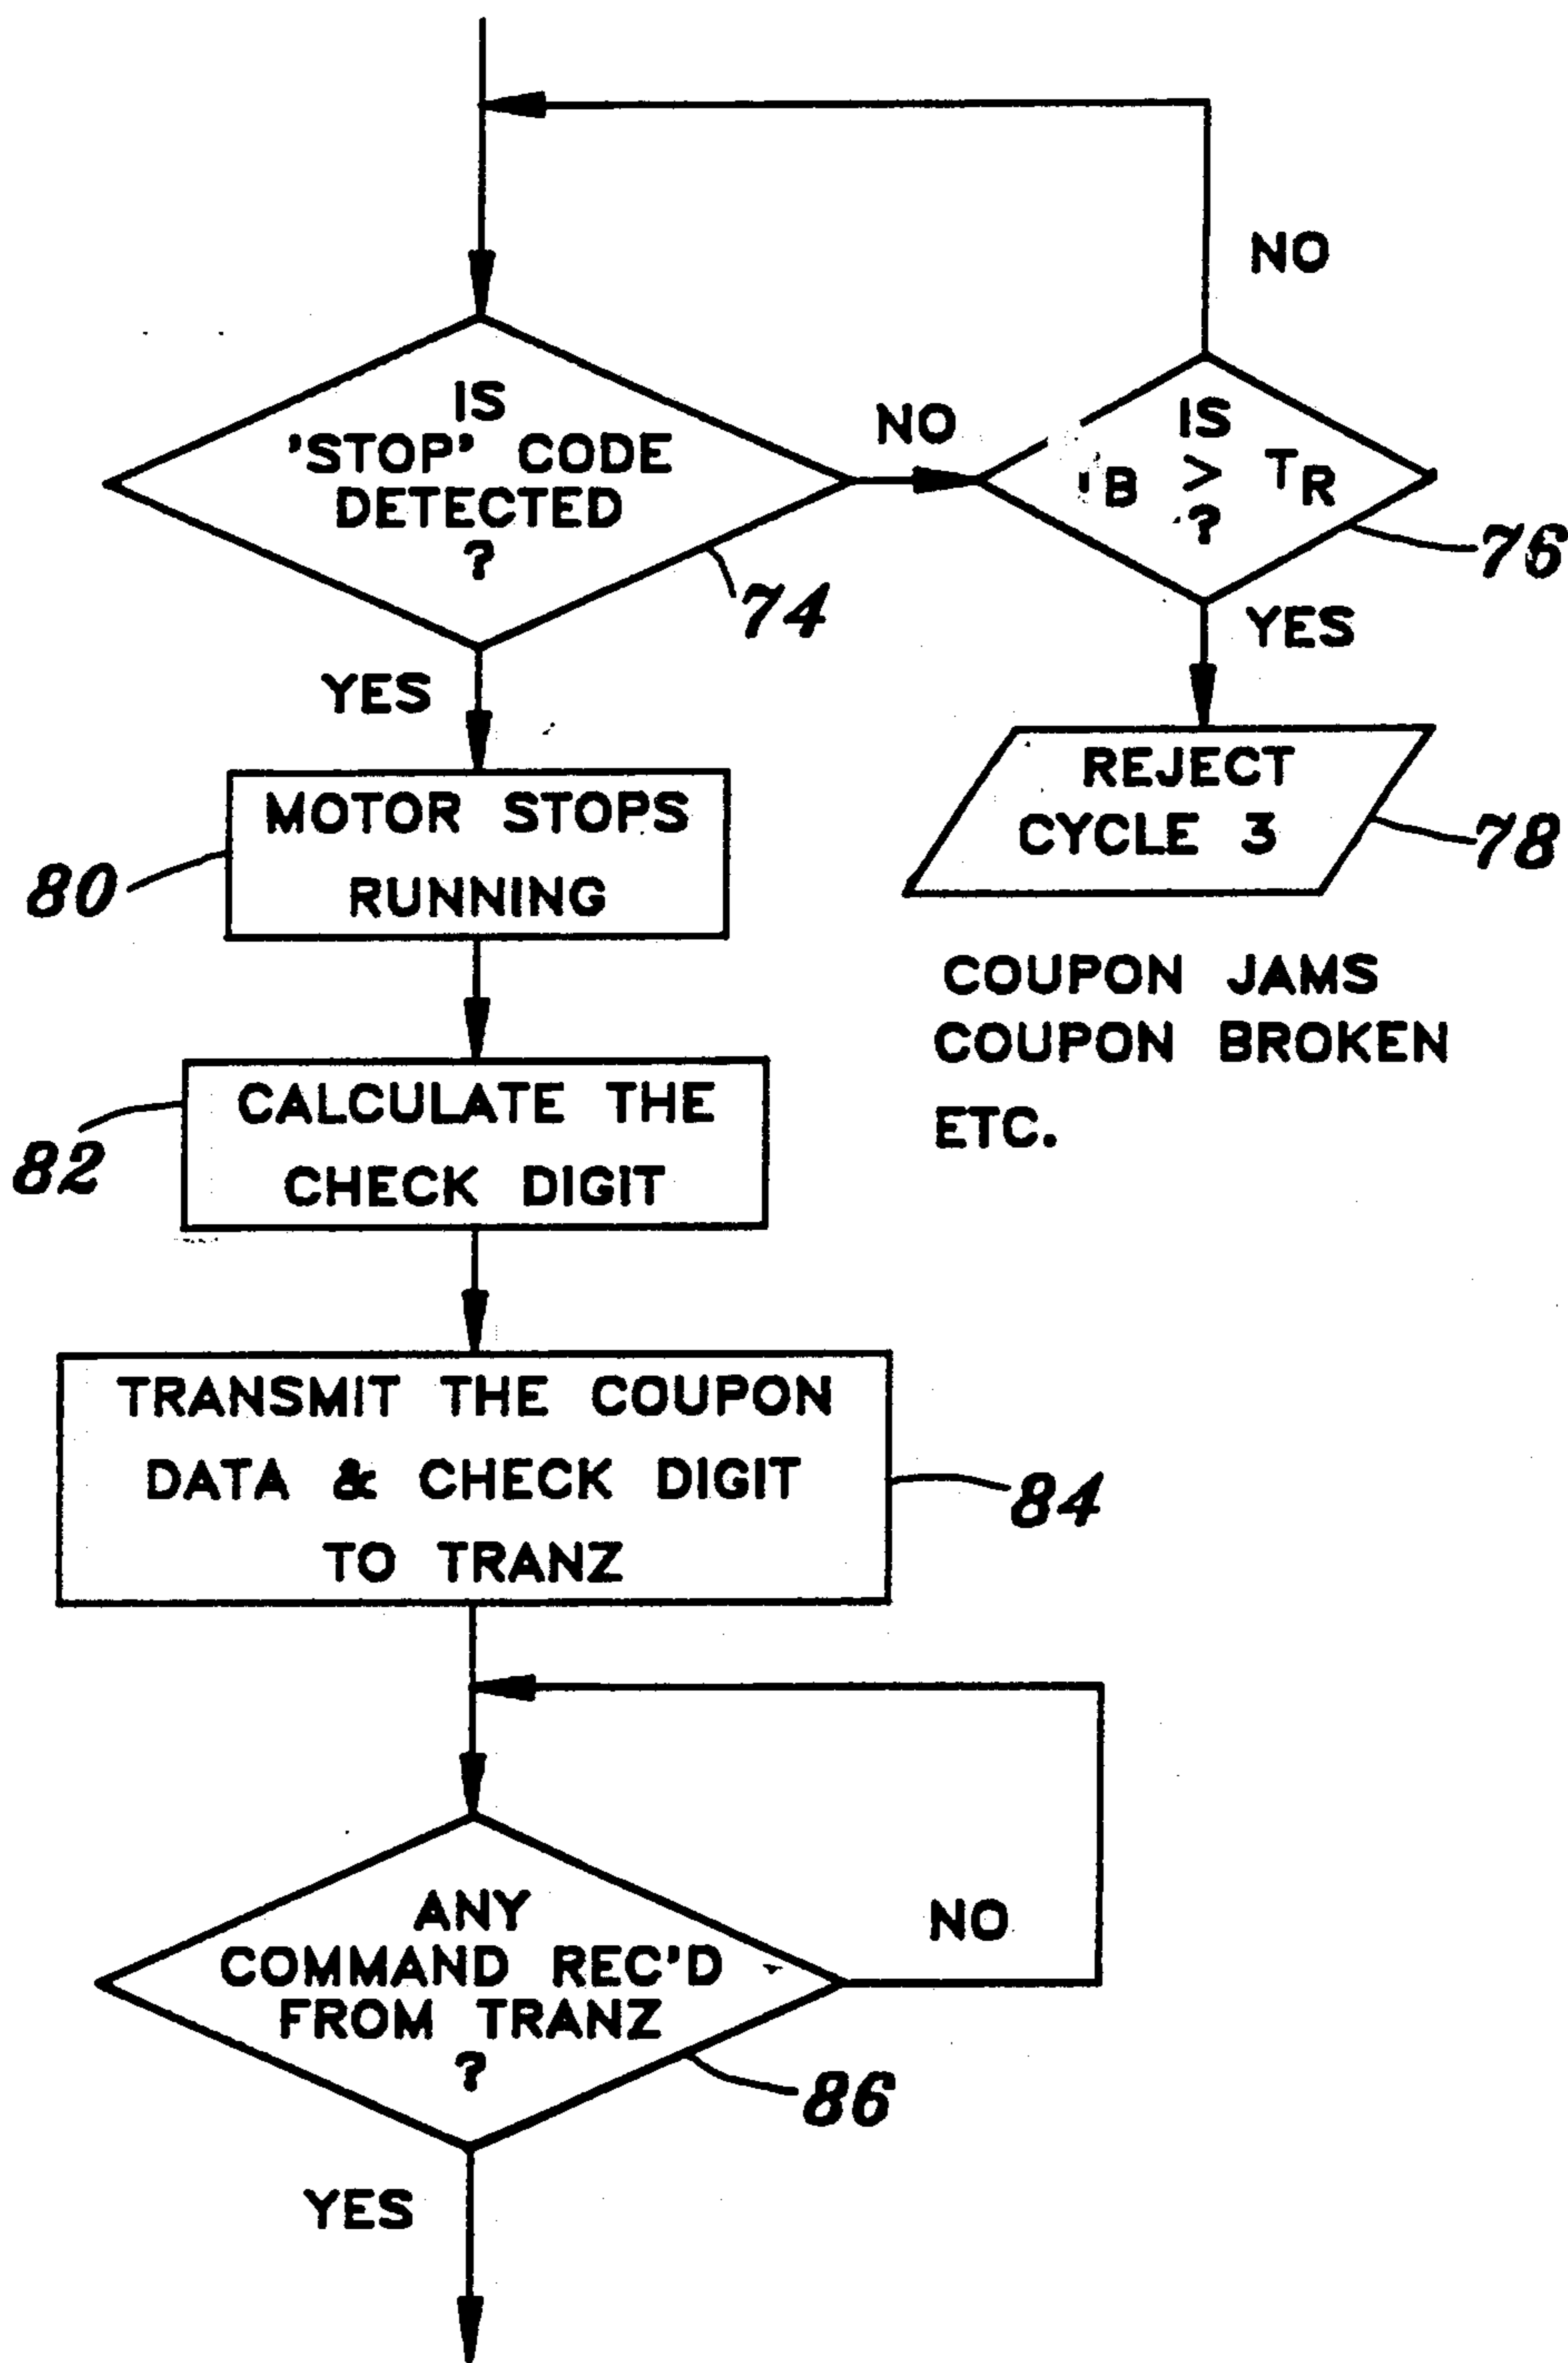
NO

IS 'STOP' CODE DETECTED ?

74

NO

IS $t_B > T_R$ ?

76

YES

REJECT CYCLE 3

78

COUPON JAMS
COUPON BROKEN
ETC.

YES

80

MOTOR STOPS RUNNING

82

CALCULATE THE CHECK DIGIT

TRANSMIT THE COUPON DATA & CHECK DIGIT TO TRANZ

84

ANY COMMAND REC'D FROM TRANZ ?

NO

86

YES